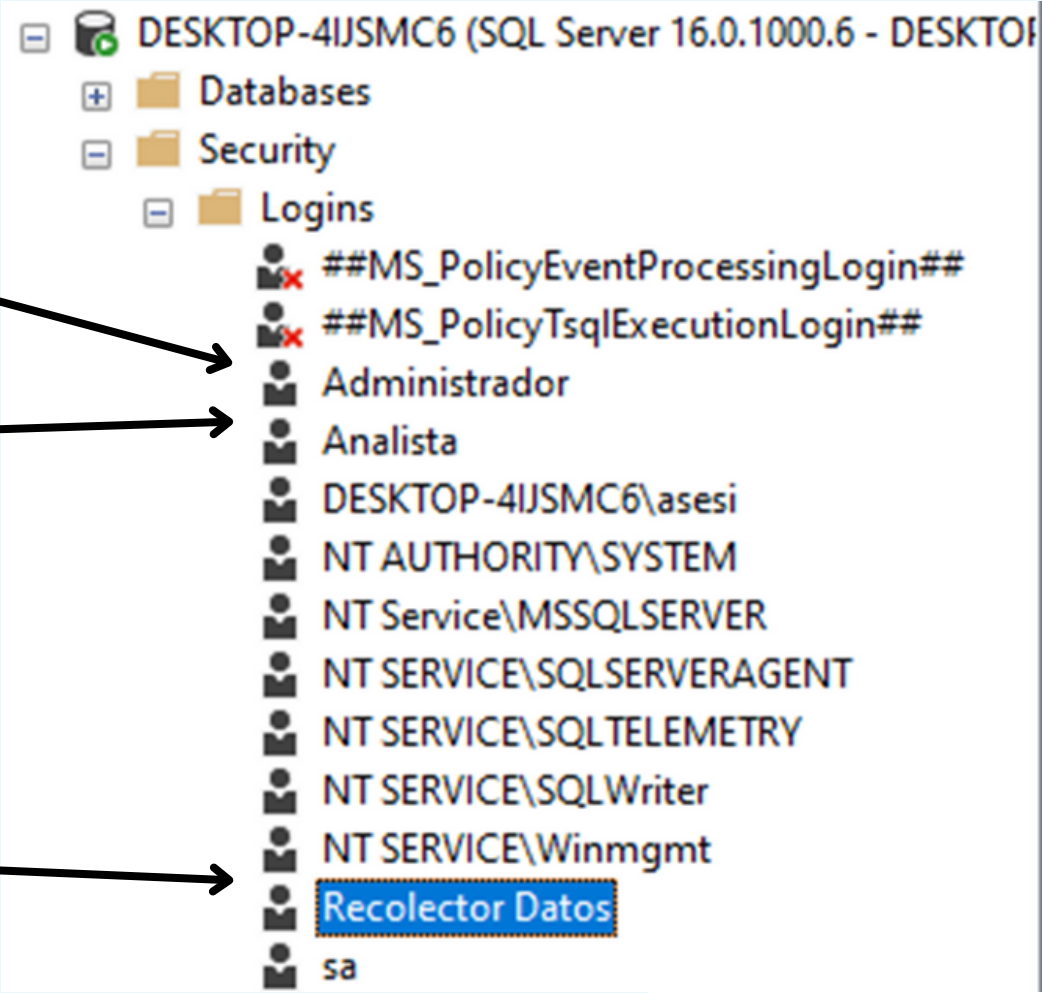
DESKTOP-4IJSMC6 (SQL Server 16.0.1000.6 - DESKTOP
Databases
Security
Logins
##MS_PolicyEventProcessingLogin##
##MS_PolicyTsqlExecutionLogin##
Administrador
Analista
DESKTOP-4IJSMC6\asesi
NT AUTHORITY\SYSTEM
NT Service\MSSQLSERVER
NT SERVICE\SQLSERVERAGENT
NT SERVICE\SQLTELEMETRY
NT SERVICE\SQLWriter
NT SERVICE\Winmgmt
Recolector Datos
sa